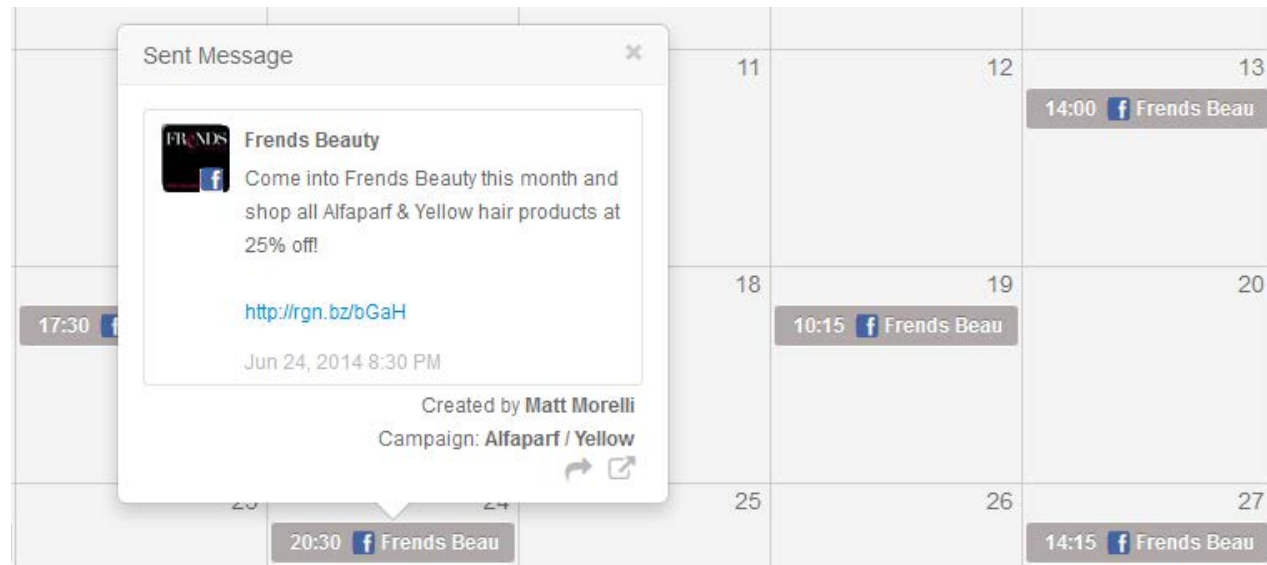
Sent Message ×

FRENDS f

Frends Beauty

Come into Frends Beauty this month and shop all Alfaparf & Yellow hair products at 25% off!

http://rgn.bz/bGaH

Jun 24, 2014 8:30 PM

Created by Matt Morelli

Campaign: Alfaparf / Yellow

11

12

13

14:00 f Frends Beau

17:30 f

18

19

10:15 f Frends Beau

20

23

24

20:30 f Frends Beau

25

26

27

14:15 f Frends Beau